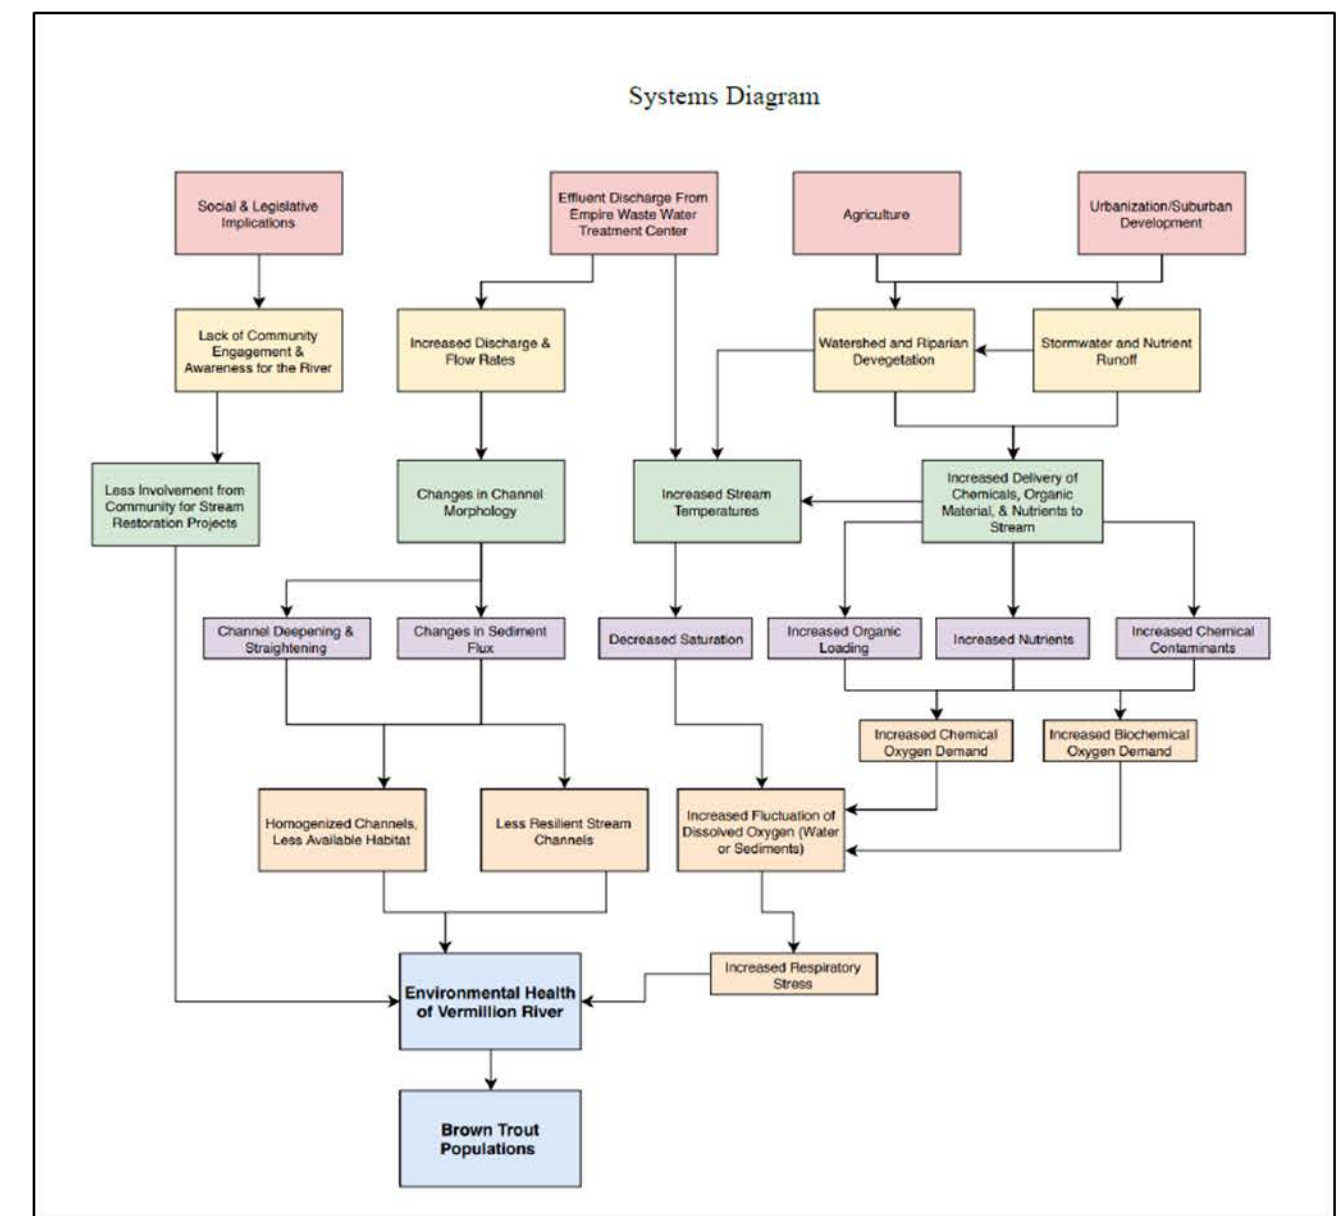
Systems Diagram

Social & Legislative Implications

Effluent Discharge From Empire Waste Water Treatment Center

Agriculture

Urbanization/Suburban Development

Lack of Community Engagement & Awareness for the River

Increased Discharge & Flow Rates

Watershed and Riparian Devegetation

Stormwater and Nutrient Runoff

Less Involvement from Community for Stream Restoration Projects

Changes in Channel Morphology

Increased Stream Temperatures

Increased Delivery of Chemicals, Organic Material, & Nutrients to Stream

Channel Deepening & Straightening

Changes in Sediment Flux

Decreased Saturation

Increased Organic Loading

Increased Nutrients

Increased Chemical Contaminants

Increased Chemical Oxygen Demand

Increased Biochemical Oxygen Demand

Homogenized Channels, Less Available Habitat

Less Resilient Stream Channels

Increased Fluctuation of Dissolved Oxygen (Water or Sediments)

Increased Respiratory Stress

Environmental Health of Vermillion River

Brown Trout Populations